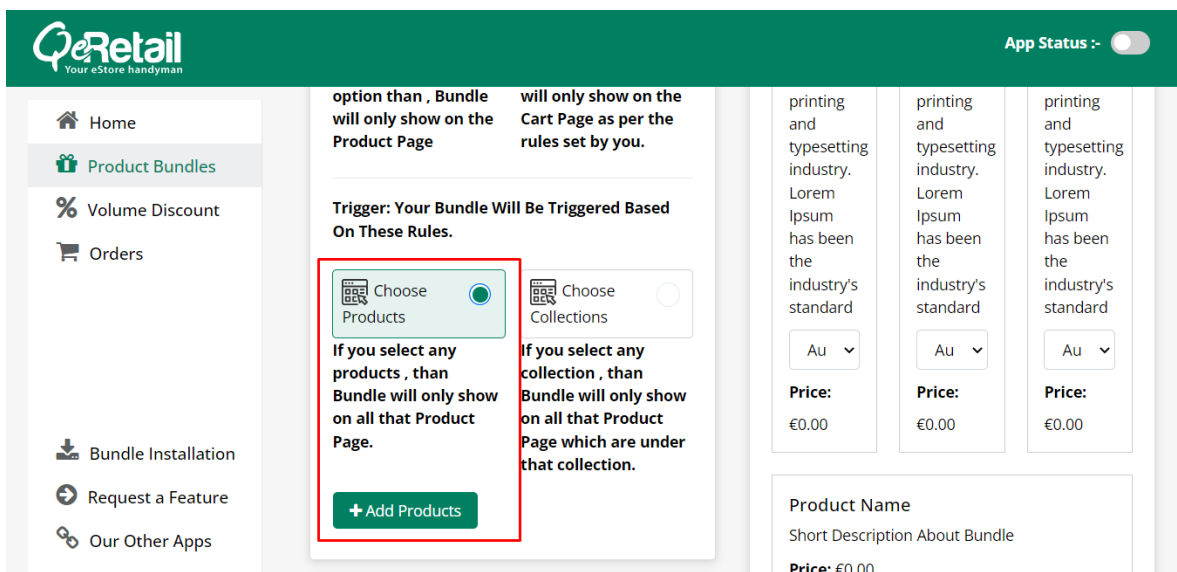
eRetail
Your eStore handyman

App Status :-

Home
Product Bundles
Volume Discount
Orders

Bundle Installation
Request a Feature
Our Other Apps

option than , Bundle will only show on the Product Page

will only show on the Cart Page as per the rules set by you.

Trigger: Your Bundle Will Be Triggered Based On These Rules.

Choose Products

If you select any products , than Bundle will only show on all that Product Page.

+ Add Products

Choose Collections

If you select any collection , than Bundle will only show on all that Product Page which are under that collection.

printing and typesetting industry. Lorem Ipsum has been the industry's standard

Au

Price:
€0.00

printing and typesetting industry. Lorem Ipsum has been the industry's standard

Au

Price:
€0.00

printing and typesetting industry. Lorem Ipsum has been the industry's standard

Au

Price:
€0.00

Product Name
Short Description About Bundle
Price: €0.00